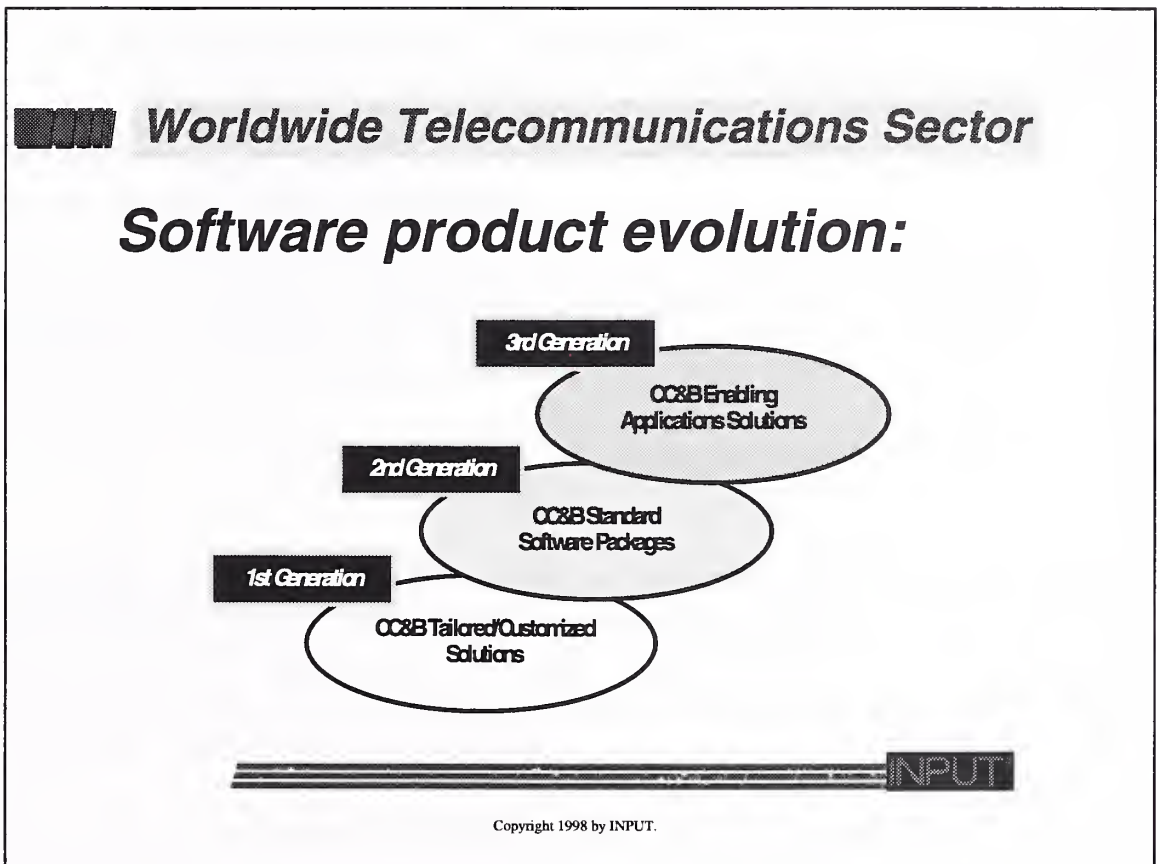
Worldwide Telecommunications Sector

Software product evolution:

3rd Generation

OC&B Enabling Applications Solutions

2nd Generation

OC&B Standard Software Packages

1st Generation

OC&B Tailored/Customized Solutions

INPUT

Copyright 1998 by INPUT.